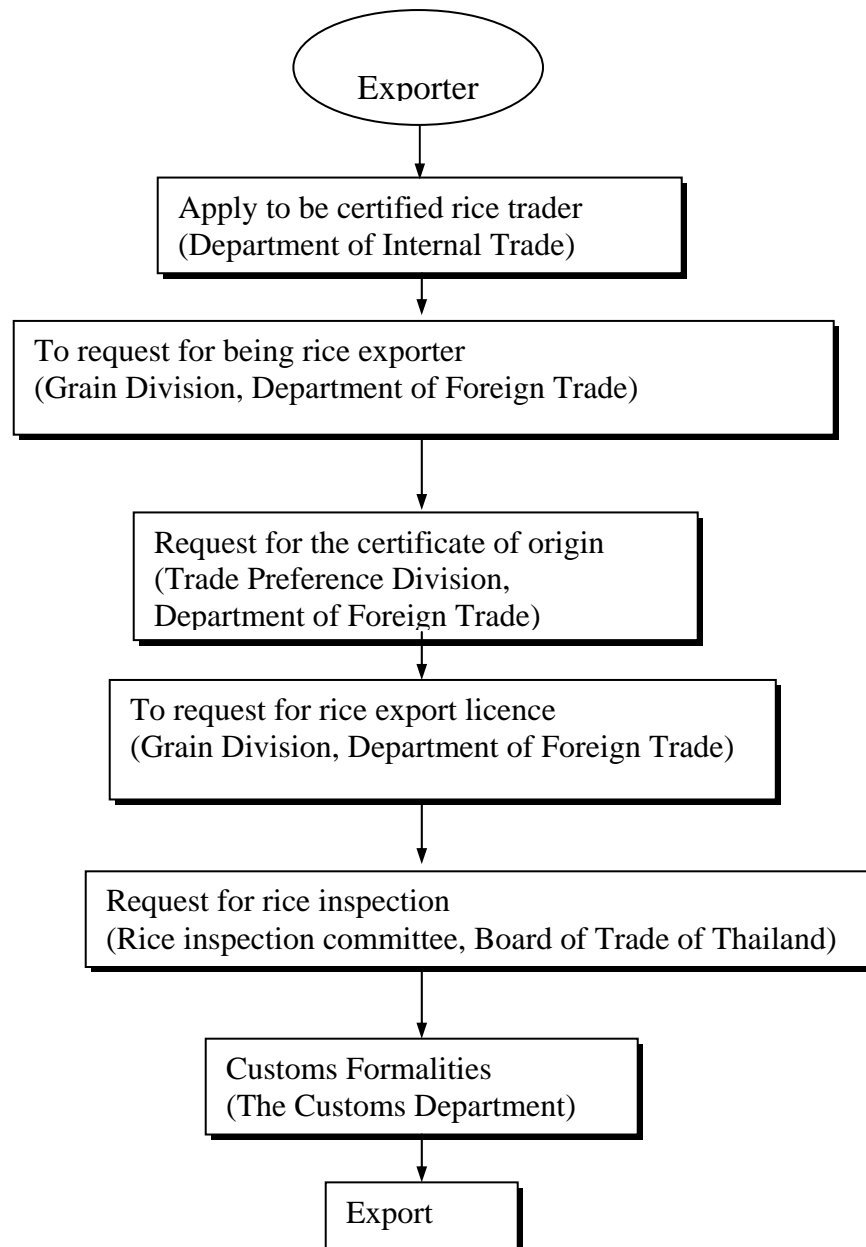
Exporter

Apply to be certified rice trader
(Department of Internal Trade)

To request for being rice exporter
(Grain Division, Department of Foreign Trade)

Request for the certificate of origin
(Trade Preference Division,
Department of Foreign Trade)

To request for rice export licence
(Grain Division, Department of Foreign Trade)

Request for rice inspection
(Rice inspection committee, Board of Trade of Thailand)

Customs Formalities
(The Customs Department)

Export